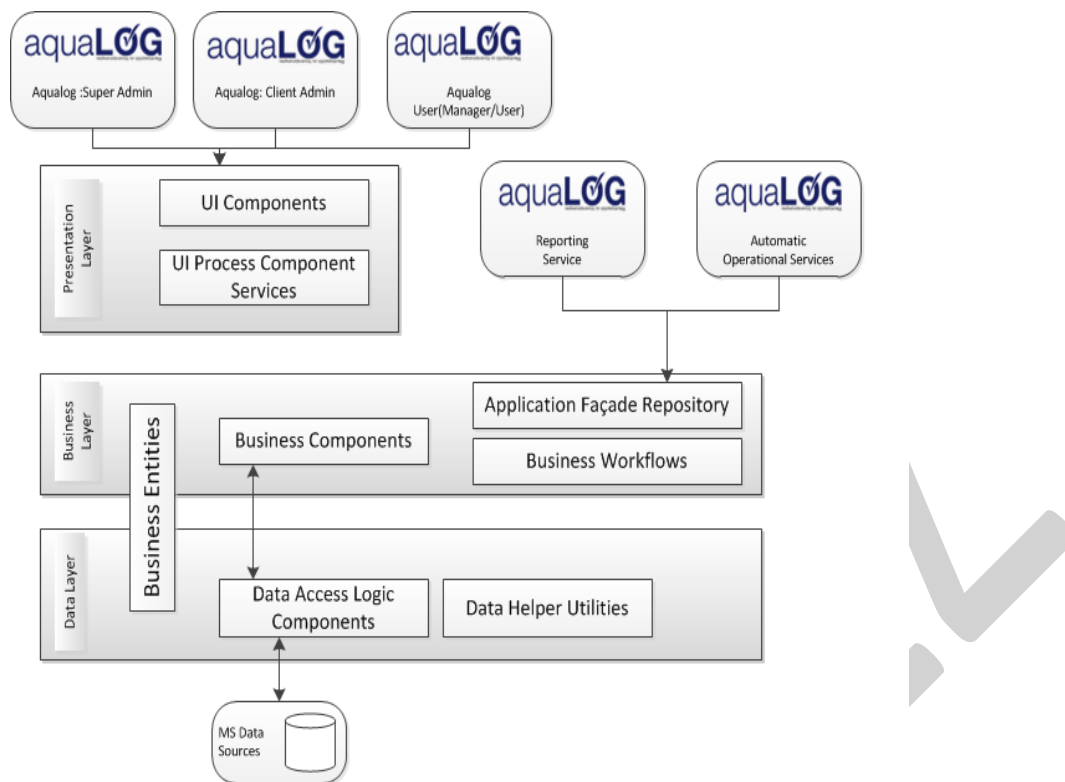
aquaLØG
Aqualog :Super Admin

aquaLØG
Aqualog: Client Admin

aquaLØG
Aqualog User(Manager/User)

Presentation Layer

UI Components

UI Process Component Services

aquaLØG
Reporting Service

aquaLØG
Automatic Operational Services

Business Layer

Business Entities

Business Components

Application Façade Repository

Business Workflows

Data Layer

Data Access Logic Components

Data Helper Utilities

MS Data Sources